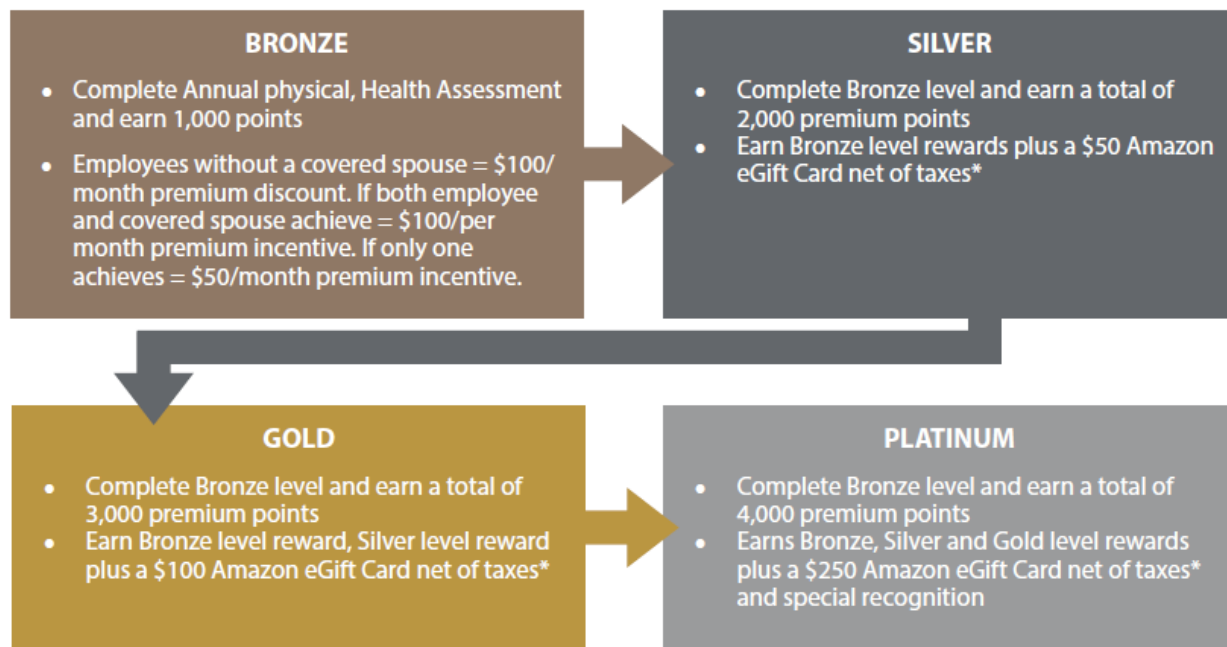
BRONZE

- Complete Annual physical, Health Assessment and earn 1,000 points
- Employees without a covered spouse = \$100/month premium discount. If both employee and covered spouse achieve = \$100/per month premium incentive. If only one achieves = \$50/month premium incentive.

SILVER

- Complete Bronze level and earn a total of 2,000 premium points
- Earn Bronze level rewards plus a \$50 Amazon eGift Card net of taxes*

GOLD

- Complete Bronze level and earn a total of 3,000 premium points
- Earn Bronze level reward, Silver level reward plus a \$100 Amazon eGift Card net of taxes*

PLATINUM

- Complete Bronze level and earn a total of 4,000 premium points
- Earns Bronze, Silver and Gold level rewards plus a \$250 Amazon eGift Card net of taxes* and special recognition